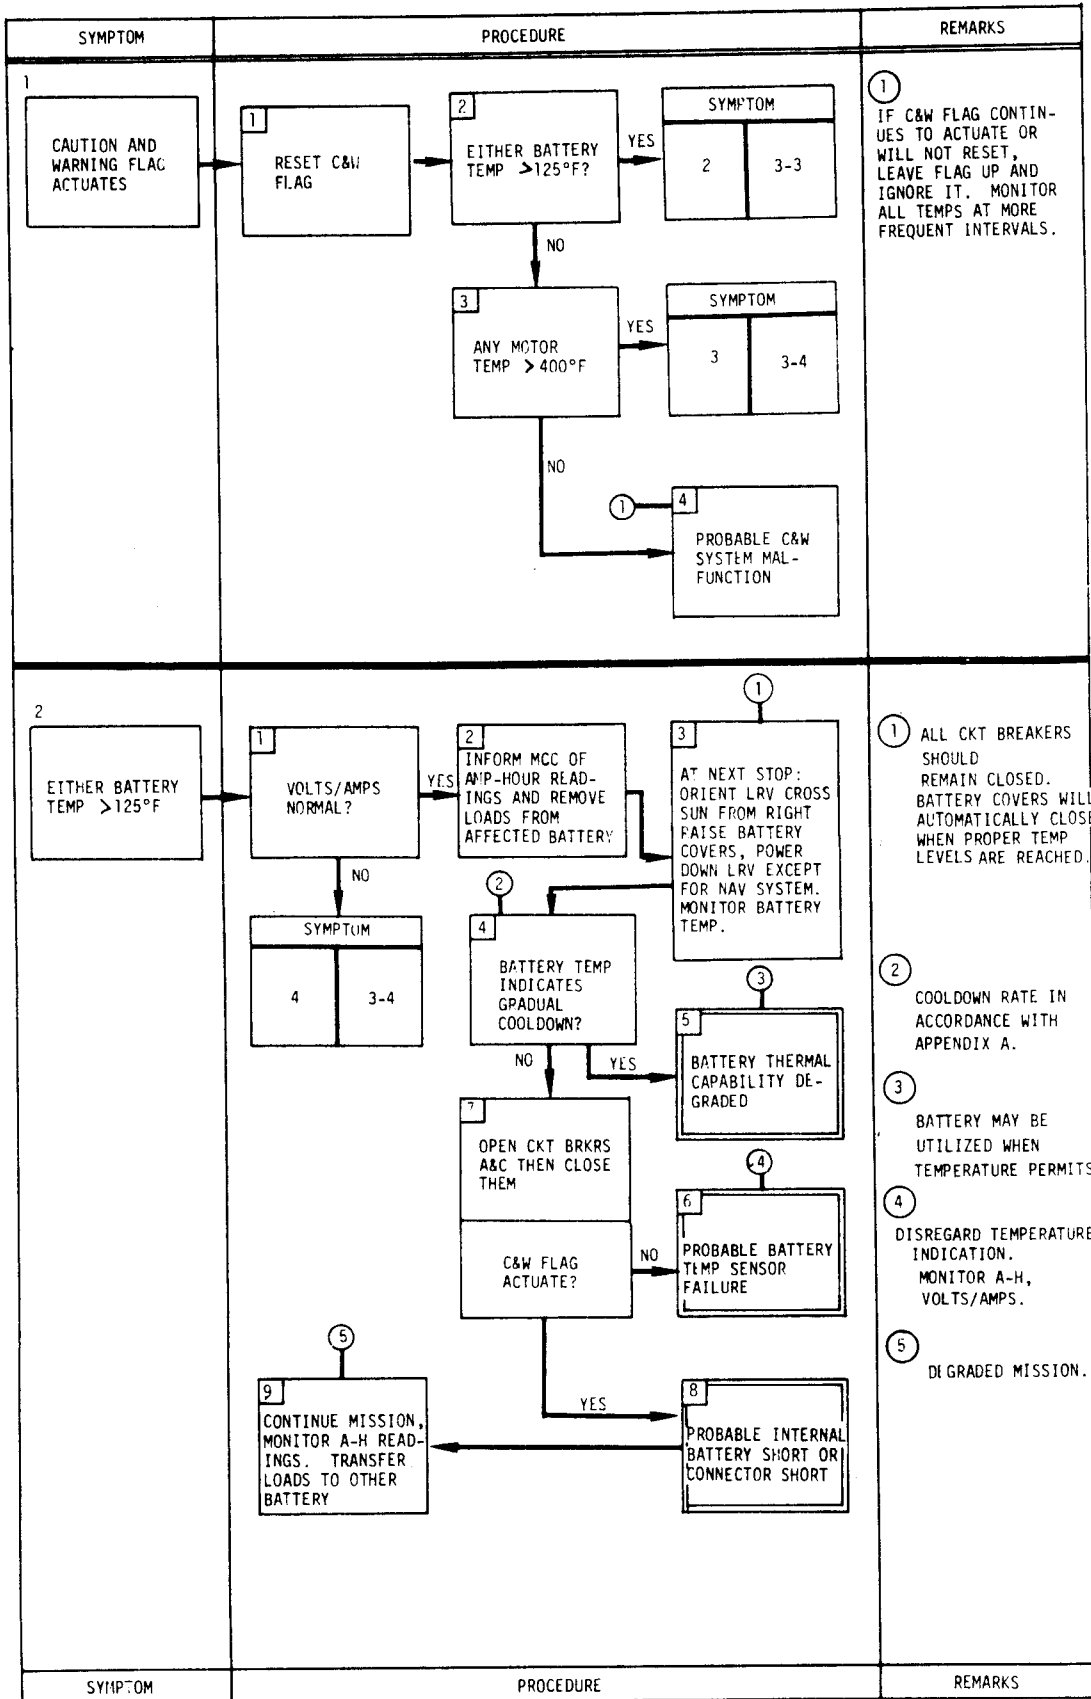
| SYMPTOM | PROCEDURE | REMARKS |
|---|---|---|

1

CAUTION AND WARNING FLAG ACTUATES

1 RESET C&W FLAG

2 EITHER BATTERY TEMP >125°F?

YES

SYMPTOM

| 2 | 3-3 |
|---|---|

NO

3 ANY MOTOR TEMP >400°F

YES

SYMPTOM

| 3 | 3-4 |
|---|---|

NO

① 4 PROBABLE C&W SYSTEM MALFUNCTION

① IF C&W FLAG CONTINUES TO ACTUATE OR WILL NOT RESET, LEAVE FLAG UP AND IGNORE IT. MONITOR ALL TEMPS AT MORE FREQUENT INTERVALS.

2

EITHER BATTERY TEMP >125°F

1 VOLTS/AMPS NORMAL?

YES

2 INFORM MCC OF AMP-HOUR READINGS AND REMOVE LOADS FROM AFFECTED BATTERY

①

3 AT NEXT STOP: ORIENT LRV CROSS SUN FROM RIGHT RAISE BATTERY COVERS, POWER DOWN LRV EXCEPT FOR NAV SYSTEM. MONITOR BATTERY TEMP.

NO

SYMPTOM

| 4 | 3-4 |
|---|---|

②

4 BATTERY TEMP INDICATES GRADUAL COOLDOWN?

YES

③

5 BATTERY THERMAL CAPABILITY DEGRADED

NO

7 OPEN CKT BRKRS A&C THEN CLOSE THEM

C&W FLAG ACTUATE?

NO

④

6 PROBABLE BATTERY TEMP SENSOR FAILURE

YES

⑤

9 CONTINUE MISSION, MONITOR A-H READINGS. TRANSFER LOADS TO OTHER BATTERY

8 PROBABLE INTERNAL BATTERY SHORT OR CONNECTOR SHORT

① ALL CKT BREAKERS SHOULD REMAIN CLOSED. BATTERY COVERS WILL AUTOMATICALLY CLOSE WHEN PROPER TEMP LEVELS ARE REACHED.

② COOLDOWN RATE IN ACCORDANCE WITH APPENDIX A.

③ BATTERY MAY BE UTILIZED WHEN TEMPERATURE PERMITS

④ DISREGARD TEMPERATURE INDICATION. MONITOR A-H, VOLTS/AMPS.

⑤ DEGRADED MISSION.

| SYMPTOM | PROCEDURE | REMARKS |
|---|---|---|